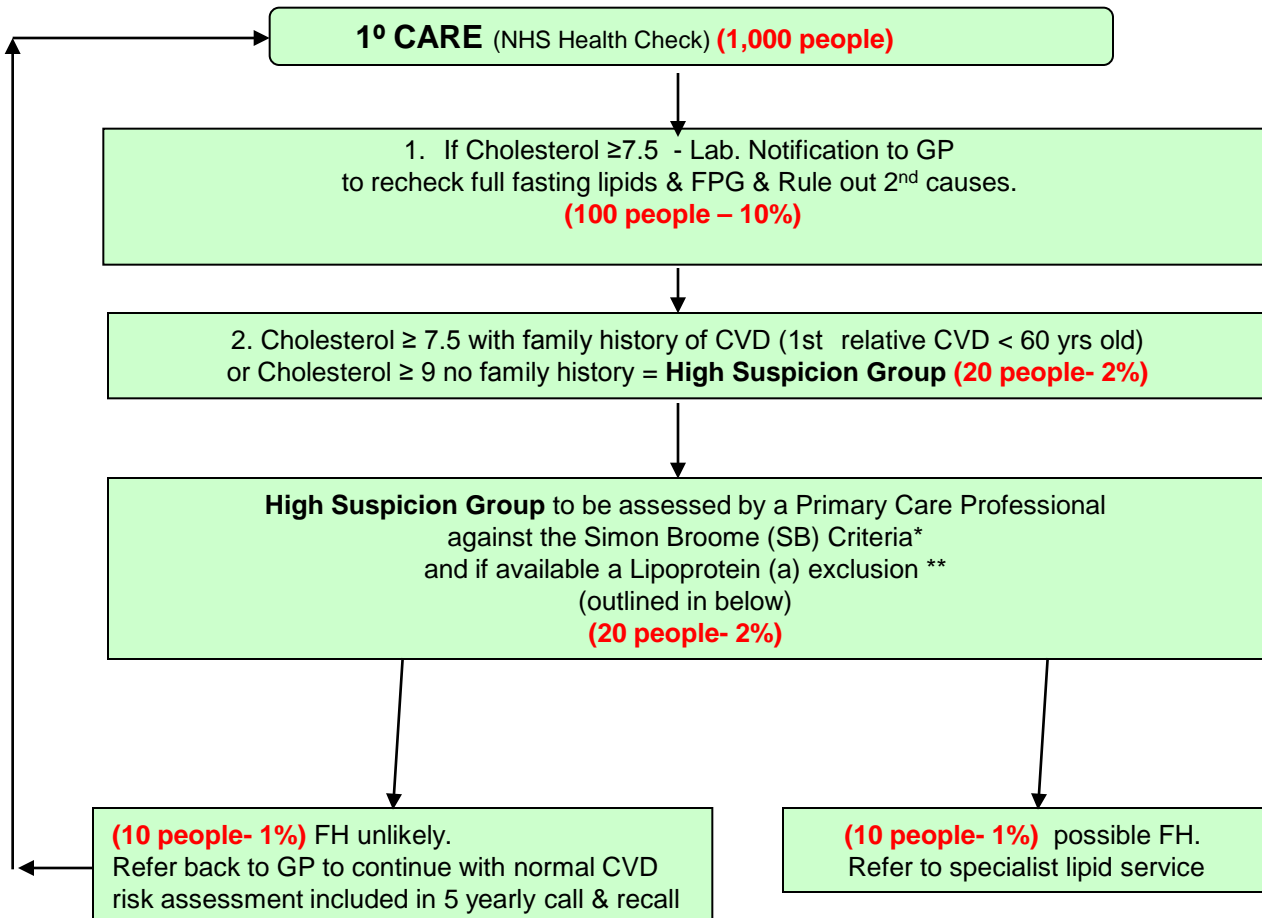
1º CARE (NHS Health Check) (1,000 people)

1. If Cholesterol ≥7.5 - Lab. Notification to GP to recheck full fasting lipids & FPG & Rule out 2$^{nd}$ causes.
(100 people – 10%)

2. Cholesterol ≥ 7.5 with family history of CVD (1st relative CVD < 60 yrs old) or Cholesterol ≥ 9 no family history = High Suspicion Group (20 people- 2%)

High Suspicion Group to be assessed by a Primary Care Professional against the Simon Broome (SB) Criteria* and if available a Lipoprotein (a) exclusion ** (outlined in below)
(20 people- 2%)

(10 people- 1%) FH unlikely.
Refer back to GP to continue with normal CVD risk assessment included in 5 yearly call & recall

(10 people- 1%) possible FH.
Refer to specialist lipid service